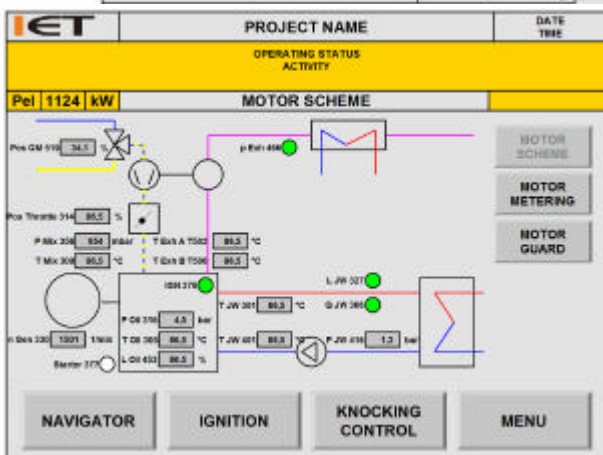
IET

PROJECT NAME

DATE
TIME

OPERATING STATUS
ACTIVITY

Pel 1124 kW

MOTOR SCHEME

Pos GM 510 34,1 %

p Exh 498

MOTOR SCHEME

MOTOR METERING

MOTOR GUARD

Pos Throttle 314 86,5 %

P Mix 306 934 mbar

T Mix 308 86,5 °C

T Exh A T502 86,5 °C

T Exh B T506 86,5 °C

ISM 379

L JW 327

Q JW 380

T JW 301 86,5 °C

P Oil 316 4,9 bar

T Oil 305 86,5 °C

L Oil 402 86,5 %

T JW 401 86,5

P JW 416 1,3 bar

n Eng 330 1501 1/min

Starter 377

NAVIGATOR

IGNITION

KNOCKING CONTROL

MENU